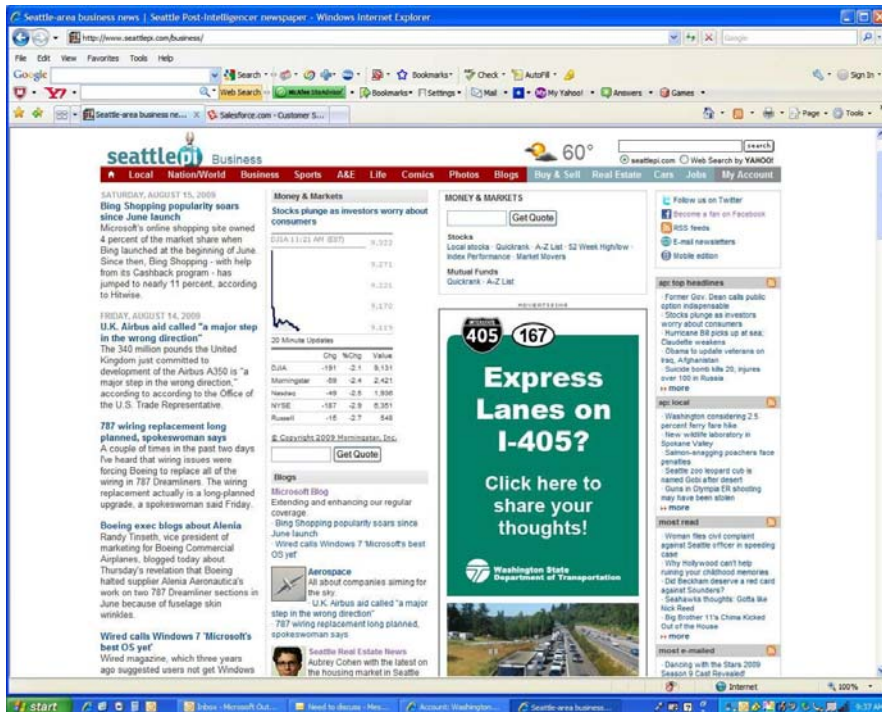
Seattle-area business news | Seattle Post-Intelligencer newspaper - Windows Internet Explorer

http://www.seattlepi.com/business/

File Edit View Favorites Tools Help

Google

Search Bookmarks Check AutoFill

Web Search McAfee SiteAdvisor Bookmarks Settings Mail My Yahoo! Answers Games

Seattle-area business ne... Salesforce.com - Customer S...

Page Tools

seattlepi Business

60°

search

seattlepi.com Web Search by YAHOO!

Local Nation/World Business Sports A&E Life Comics Photos Blogs Buy & Sell Real Estate Cars Jobs My Account

SATURDAY, AUGUST 15, 2009

Bing Shopping popularity soars since June launch

Microsoft's online shopping site owned 4 percent of the market share when Bing launched at the beginning of June. Since then, Bing Shopping - with help from its Cashback program - has jumped to nearly 11 percent, according to Hitwise.

FRIDAY, AUGUST 14, 2009

U.K. Airbus aid called "a major step in the wrong direction"

The 340 million pounds the United Kingdom just committed to development of the Airbus A350 is "a major step in the wrong direction," according to according to the Office of the U.S. Trade Representative.

787 wiring replacement long planned, spokeswoman says

A couple of times in the past two days I've heard that wiring issues were forcing Boeing to replace all of the wiring in 787 Dreamliners. The wiring replacement actually is a long-planned upgrade, a spokeswoman said Friday.

Boeing exec blogs about Alenia

Randy Tinseth, vice president of marketing for Boeing Commercial Airplanes, blogged today about Thursday's revelation that Boeing halted supplier Alenia Aeronautica's work on two 787 Dreamliner sections in June because of fuselage skin wrinkles.

Wired calls Windows 7 'Microsoft's best OS yet'

Wired magazine, which three years ago suggested users not get Windows

Money & Markets

Stocks plunge as investors worry about consumers

DJIA 11:21 AM (EST)

9,322
9,271
9,221
9,170
9,119

20 Minute Updates

| | Chg | %Chg | Value |
|---|---|---|---|
| DJIA | -191 | -2.1 | 9,131 |
| Morningstar | -59 | -2.4 | 2,421 |
| Nasdaq | -49 | -2.5 | 1,936 |
| NYSE | -157 | -2.9 | 6,351 |
| Russell | -15 | -2.7 | 548 |

© Copyright 2009 Morningstar, Inc.

Get Quote

Blogs

Microsoft Blog

Extending and enhancing our regular coverage

· Bing Shopping popularity soars since June launch

· Wired calls Windows 7 'Microsoft's best OS yet'

Aerospace

All about companies aiming for the sky.

· U.K. Airbus aid called "a major step in the wrong direction"

· 787 wiring replacement long planned, spokeswoman says

Seattle Real Estate News

Aubrey Cohen with the latest on the housing market in Seattle

MONEY & MARKETS

Get Quote

Stocks

Local stocks · Quickrank · A-Z List · 52 Week High/low · Index Performance · Market Movers

Mutual Funds

Quickrank · A-Z List

ADVERTISING

405 167

Express Lanes on I-405?

Click here to share your thoughts!

Washington State Department of Transportation

Follow us on Twitter

Become a fan on Facebook

RSS feeds

E-mail newsletters

Mobile edition

ap: top headlines

· Former Gov. Dean calls public option indispensable

· Stocks plunge as investors worry about consumers

· Hurricane Bill picks up at sea; Claudette weakens

· Obama to update veterans on Iraq, Afghanistan

· Suicide bomb kills 20, injures over 100 in Russia

» more

ap: local

· Washington considering 2.5 percent ferry fare hike

· New wildlife laboratory in Spokane Valley

· Salmon-snagging poachers face penalties

· Seattle zoo leopard cub is named Gobi after desert

· Guns in Olympia ER shooting may have been stolen

» more

most read

· Woman files civil complaint against Seattle officer in speeding case

· Why Hollywood can't help ruining your childhood memories

· Did Beckham deserve a red card against Sounders?

· Seahawks thoughts: Gotta like Nick Reed

· Big Brother 11's China Kicked Out of the House

» more

most e-mailed

· Dancing with the Stars 2009 Season 9 Cast Revealed!

Internet

100%

start

Inbox - Microsoft Out...

Need to discuss - Mes...

Account: Washington...

Seattle-area business...

9:17 AM